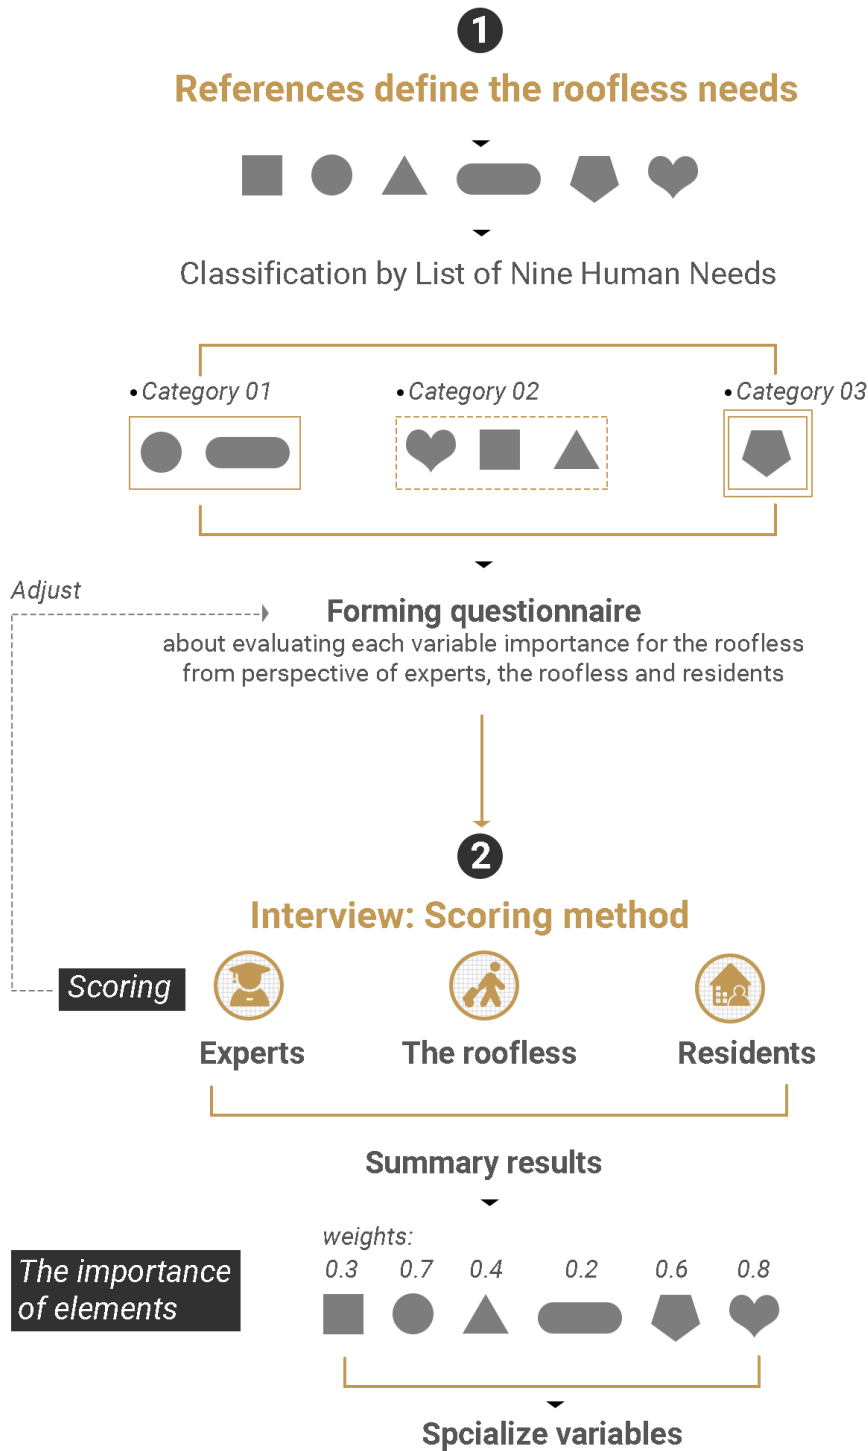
1

References define the roofless needs

Classification by List of Nine Human Needs

• Category 01

• Category 02

• Category 03

Adjust

Forming questionnaire
about evaluating each variable importance for the roofless from perspective of experts, the roofless and residents

2

Interview: Scoring method

Scoring

Experts

The roofless

Residents

Summary results

The importance of elements

weights:
0.3 0.7 0.4 0.2 0.6 0.8

Spcialize variables